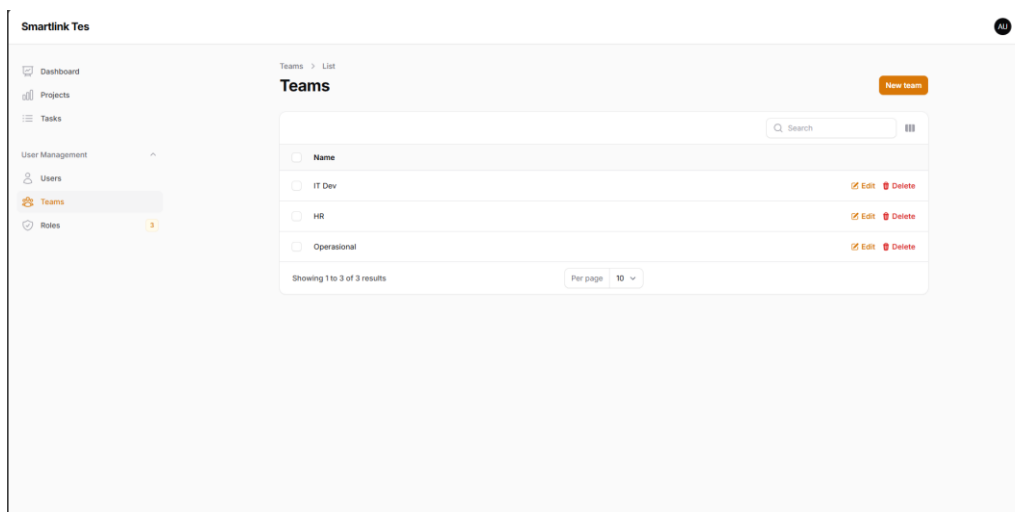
Smartlink Tes

AU

Dashboard
Projects
Tasks

User Management
Users
Teams
Roles 3

Teams > List

Teams

New team

Search

| Name | |
|---|---|
| IT Dev | Edit Delete |
| HR | Edit Delete |
| Operasional | Edit Delete |

Showing 1 to 3 of 3 results

Per page 10